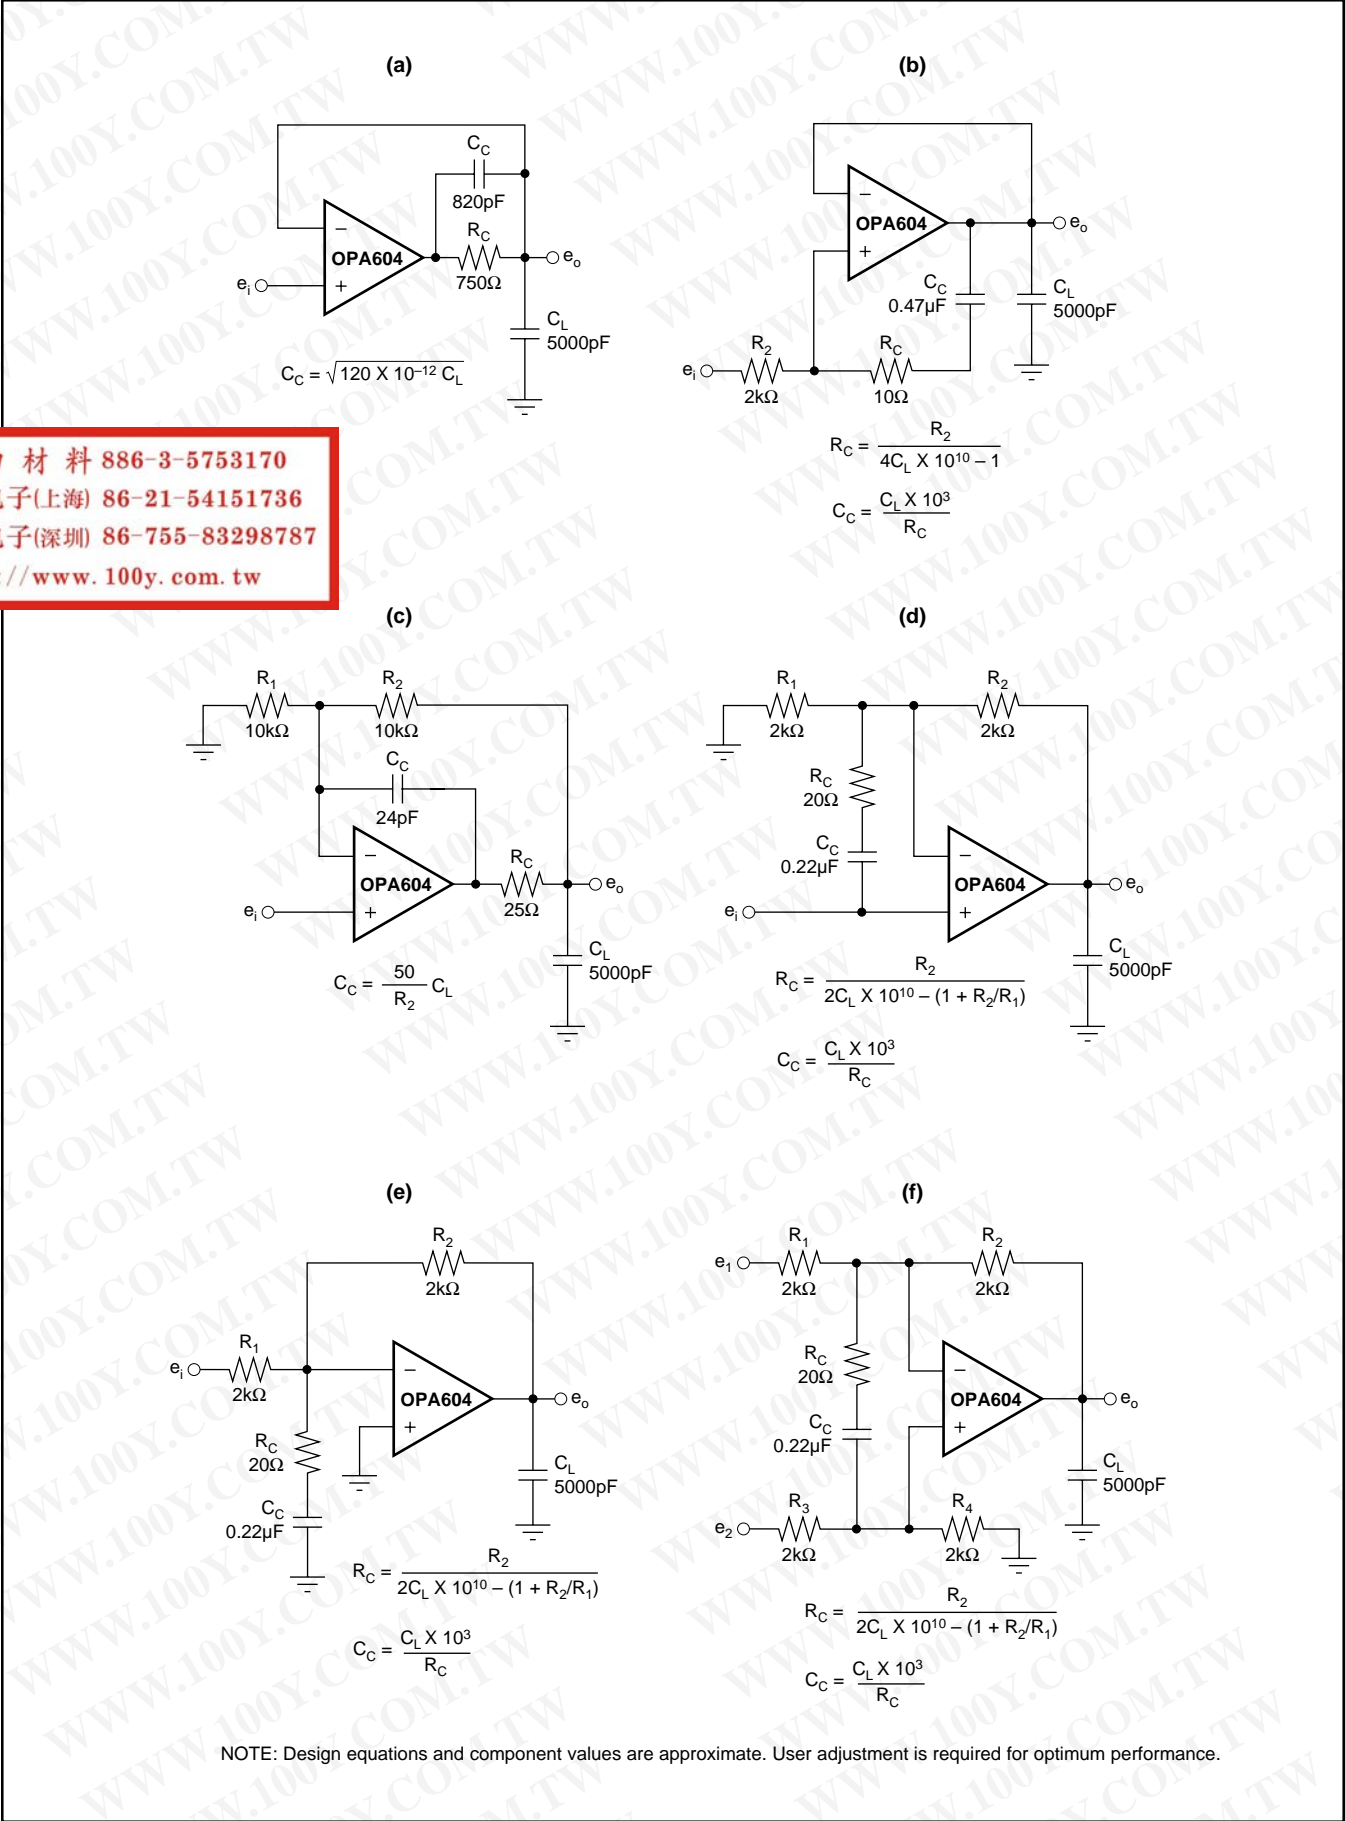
(a)

$C_C$
820pF
$R_C$
750Ω
OPA604
$e_i$
$e_o$
$C_L$
5000pF
$C_C = \sqrt{120 \times 10^{-12} C_L}$

(b)

OPA604
$e_o$
$C_C$
0.47μF
$C_L$
5000pF
$e_i$
$R_2$
2kΩ
$R_C$
10Ω
$R_C = \frac{R_2}{4C_L \times 10^{10} - 1}$
$C_C = \frac{C_L \times 10^3}{R_C}$

材 料 886-3-5753170
子(上海) 86-21-54151736
子(深圳) 86-755-83298787
://www.100y.com.tw

(c)

$R_1$
10kΩ
$R_2$
10kΩ
$C_C$
24pF
OPA604
$R_C$
25Ω
$e_i$
$e_o$
$C_L$
5000pF
$C_C = \frac{50}{R_2} C_L$

(d)

$R_1$
2kΩ
$R_2$
2kΩ
$R_C$
20Ω
$C_C$
0.22μF
OPA604
$e_i$
$e_o$
$C_L$
5000pF
$R_C = \frac{R_2}{2C_L \times 10^{10} - (1 + R_2/R_1)}$
$C_C = \frac{C_L \times 10^3}{R_C}$

(e)

$R_2$
2kΩ
$R_1$
2kΩ
$e_i$
OPA604
$e_o$
$R_C$
20Ω
$C_C$
0.22μF
$C_L$
5000pF
$R_C = \frac{R_2}{2C_L \times 10^{10} - (1 + R_2/R_1)}$
$C_C = \frac{C_L \times 10^3}{R_C}$

(f)

$e_1$
$R_1$
2kΩ
$R_2$
2kΩ
$R_C$
20Ω
$C_C$
0.22μF
OPA604
$e_o$
$C_L$
5000pF
$e_2$
$R_3$
2kΩ
$R_4$
2kΩ
$R_C = \frac{R_2}{2C_L \times 10^{10} - (1 + R_2/R_1)}$
$C_C = \frac{C_L \times 10^3}{R_C}$

NOTE: Design equations and component values are approximate. User adjustment is required for optimum performance.